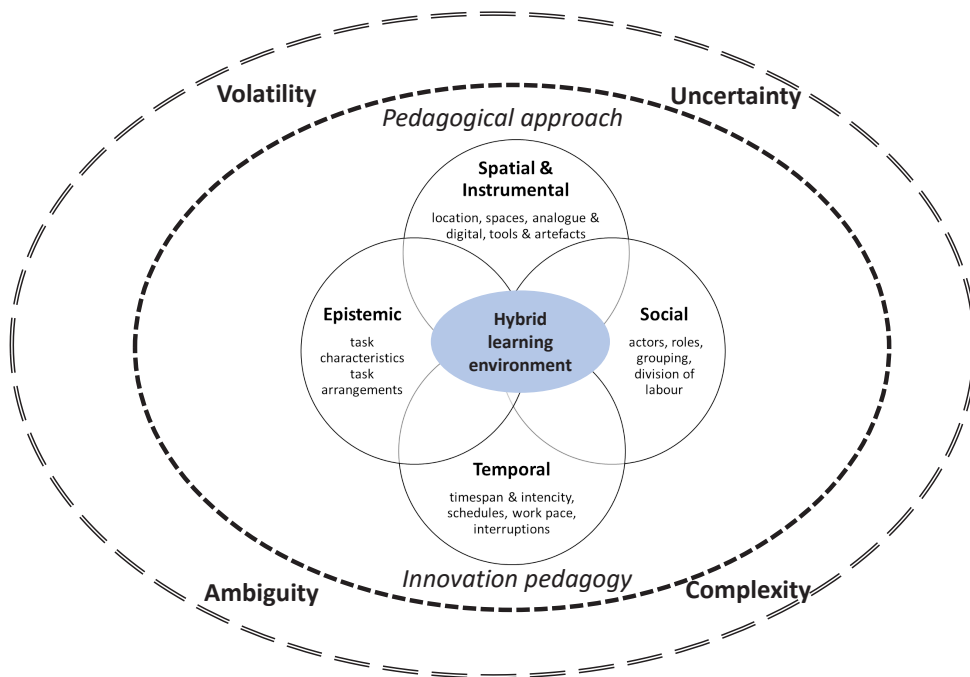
Volatility

Uncertainty

Pedagogical approach

Spatial & Instrumental

location, spaces, analogue & digital, tools & artefacts

Epistemic

task characteristics task arrangements

Hybrid learning environment

Social

actors, roles, grouping, division of labour

Temporal

timespan & intencity, schedules, work pace, interruptions

Innovation pedagogy

Ambiguity

Complexity